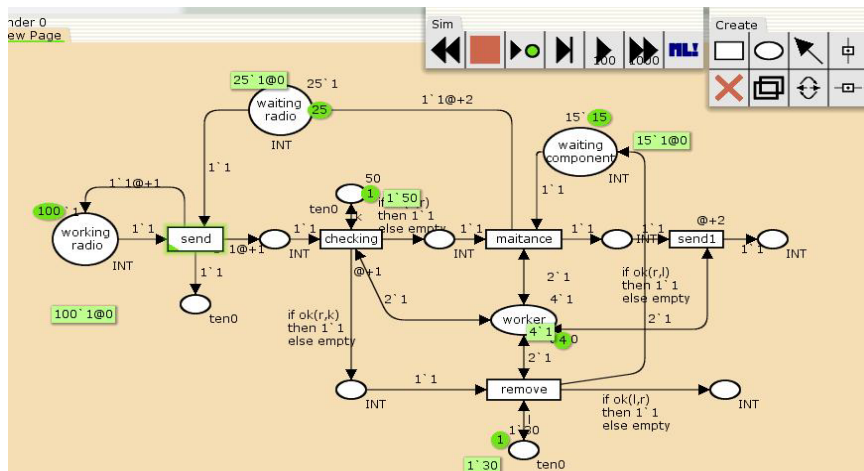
nder 0
ew Page

Sim
100 1000 ML!

Create

25`1@0
25`1
waiting radio
25
INT
1`1@+2
15`15
waiting component
15`1@0
INT
1`1
1`1
1`1@+1
100`1
working radio
INT
1`1
send
1`1@+1
1`1
ten0
50
1
1`50
ten0
if ok(r,r) then 1`1 else empty
1`1
checking
INT
1`1
INT
maitance
1`1
INT
1`1
send1
@+2
1`1
INT
@+1
2`1
4`1
2`1
if ok(r,l) then 1`1 else empty
worker
4`1
4
0
2`1
100`1@0
if ok(r,k) then 1`1 else empty
2`1
1`1
INT
remove
INT
if ok(l,r) then 1`1 else empty
1
1`30
1`30
ten0